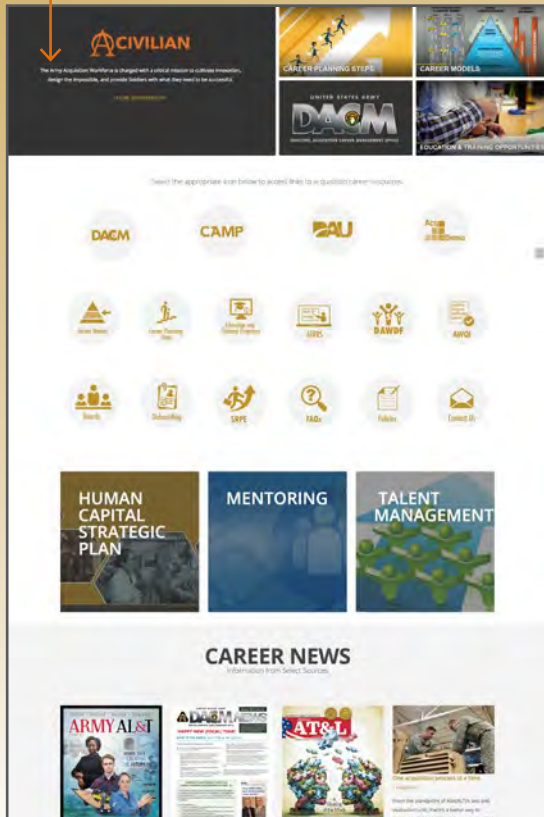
CIVILIAN

The Army Acquisition Workforce is charged with a critical mission to cultivate innovation, design the impossible, and provide Soldiers with what they need to be successful.

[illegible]

CAREER PLANNING STEPS

CAREER MODELS

UNITED STATES ARMY
DACM
DIRECTOR, ACQUISITION CAREER MANAGEMENT OFFICE

EDUCATION & TRAINING OPPORTUNITIES

Select the appropriate icon below to access links to acquisition career resources.

DACM

CAMP

DAU

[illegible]

Career Models

Career Planning Steps

Education and Training Programs

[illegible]

DAWDF

AWQI

Boards

Onboarding

SRPE

FAQs

Policies

Contact Us

HUMAN CAPITAL STRATEGIC PLAN

MENTORING

TALENT MANAGEMENT

CAREER NEWS
Information from Select Sources

ARMY AL&T

DACM NEWS

HAPPY NEW (FISCAL) YEAR!

AT&L

One acquisition process at a time

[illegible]